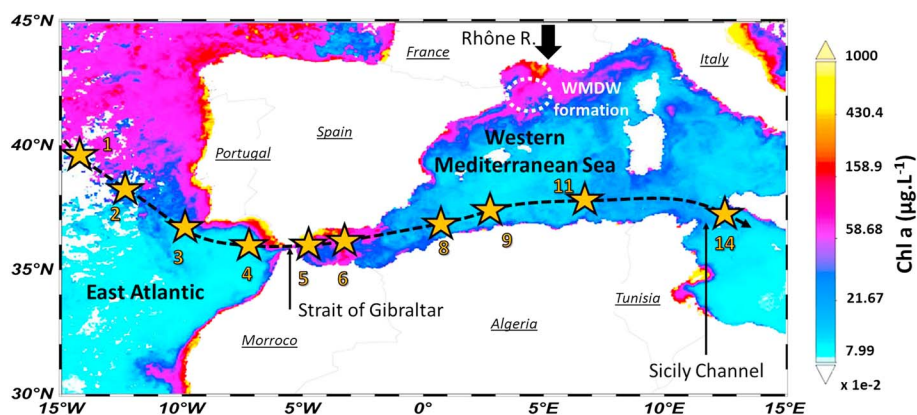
45°N
40°N
35°N
30°N
15°W
10°W
5°W
0
5°E
10°E
15°E
France
Rhône R.
Italy
Spain
Portugal
WMDW formation
Western Mediterranean Sea
1
2
3
4
5
6
8
9
11
14
East Atlantic
Strait of Gibraltar
Morroco
Algeria
Tunisia
Sicily Channel
1000
430.4
158.9
58.68
21.67
7.99
x 1e-2
Chl a ($\mu g.L^{-1}$)